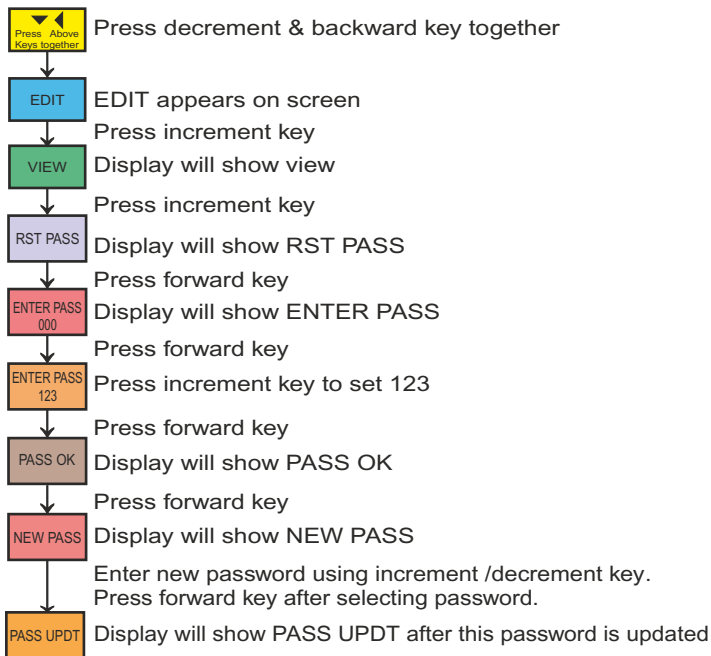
▼◀
Press Above Keys together

Press decrement & backward key together

EDIT

EDIT appears on screen

Press increment key

VIEW

Display will show view

Press increment key

RST PASS

Display will show RST PASS

Press forward key

ENTER PASS 000

Display will show ENTER PASS

Press forward key

ENTER PASS 123

Press increment key to set 123

Press forward key

PASS OK

Display will show PASS OK

Press forward key

NEW PASS

Display will show NEW PASS

Enter new password using increment /decrement key.
Press forward key after selecting password.

PASS UPDT

Display will show PASS UPDT after this password is updated